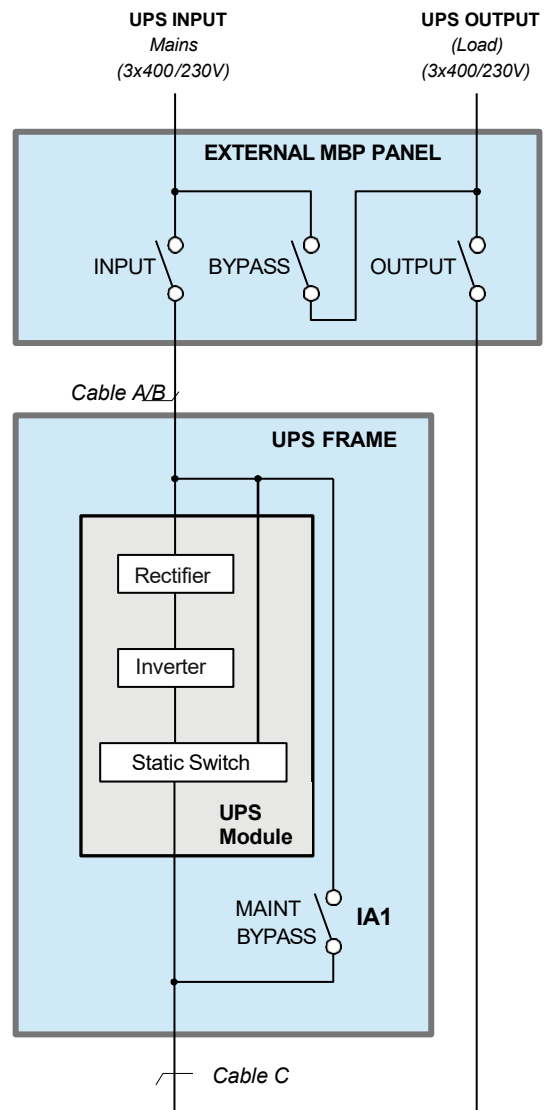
UPS INPUT
Mains
(3x400/230V)

UPS OUTPUT
(Load)
(3x400/230V)

EXTERNAL MBP PANEL

INPUT

BYPASS

OUTPUT

Cable A/B

UPS FRAME

Rectifier

Inverter

Static Switch

UPS
Module

MAINT
BYPASS

IA1

Cable C